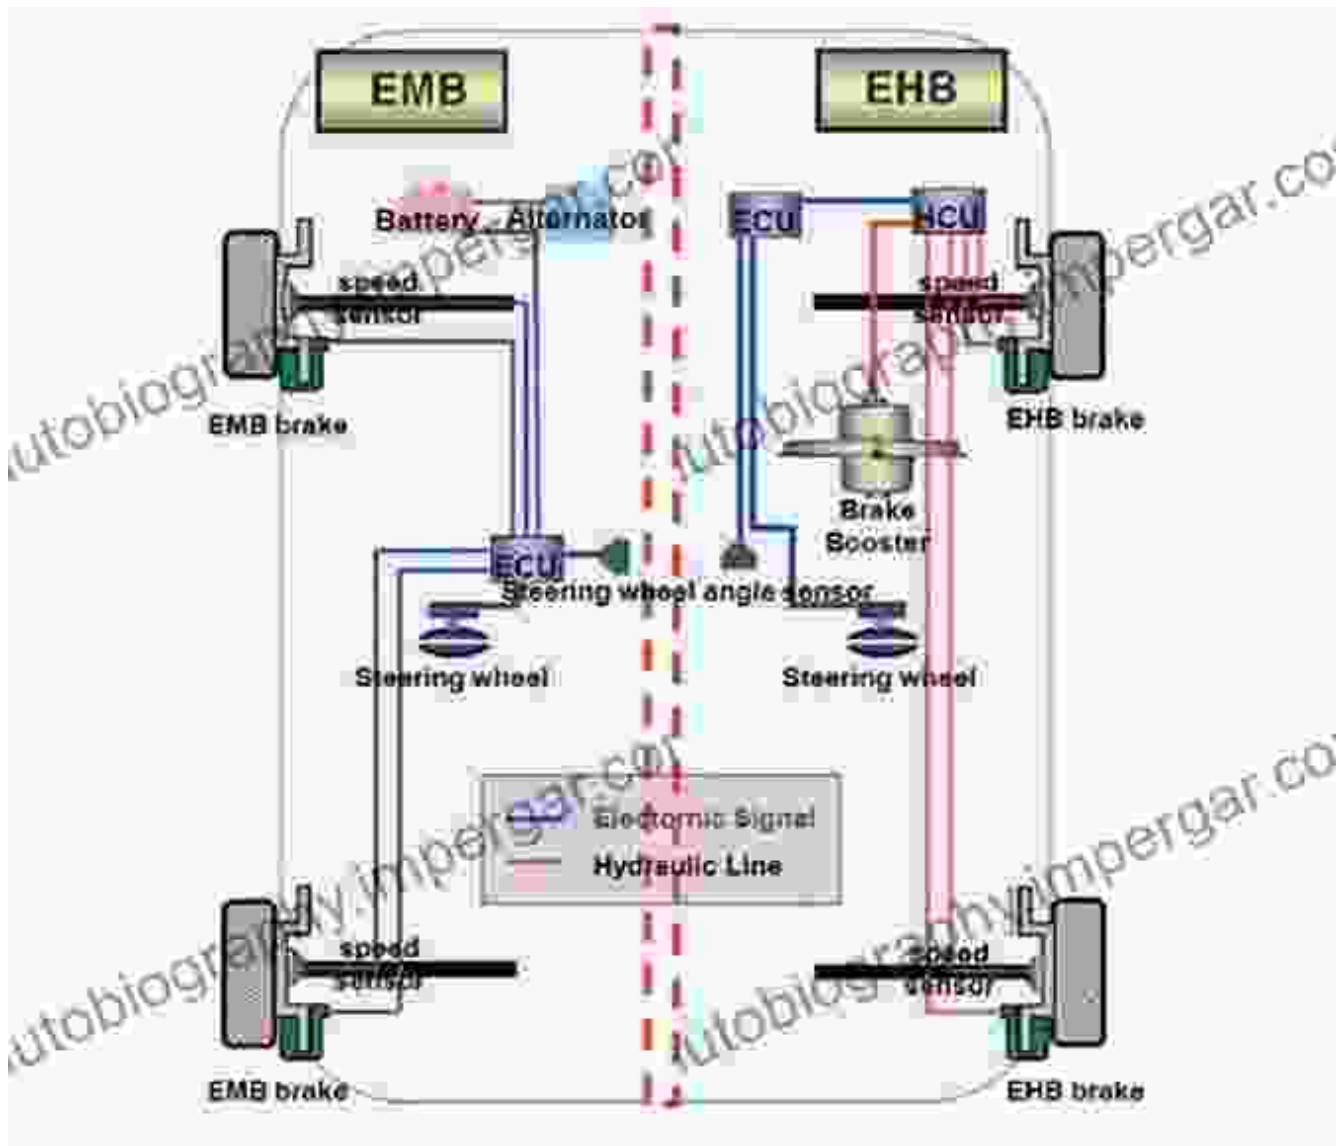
EMB

EHB

Battery

Alternator

ECU

HCU

speed sensor

speed sensor

EMB brake

EHB brake

Brake Booster

ECU

Steering wheel angle sensor

Steering wheel

Steering wheel

Electornic Signal

Hydraulic Line

speed sensor

speed sensor

EMB brake

EHB brake

autobiography.impergar.com

autobiography.impergar.com

autobiography.impergar.com

autobiography.impergar.com